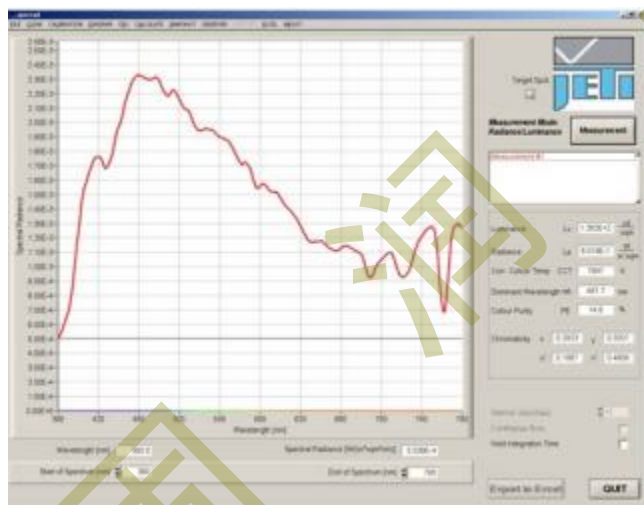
Target Spot

Measurement Mode
Radiance/Luminance

Measurement

Measurement #1

Luminance

Radiance

Corr. Colour Temp. CCT

Dominant Wavelength

Colour Purity

Chromaticity

Spectral Radiance

Wavelength [nm]

Start of Spectrum [nm]

End of Spectrum [nm]

Continuous Run

Hold Integration Time

Export to Excel

QUIT